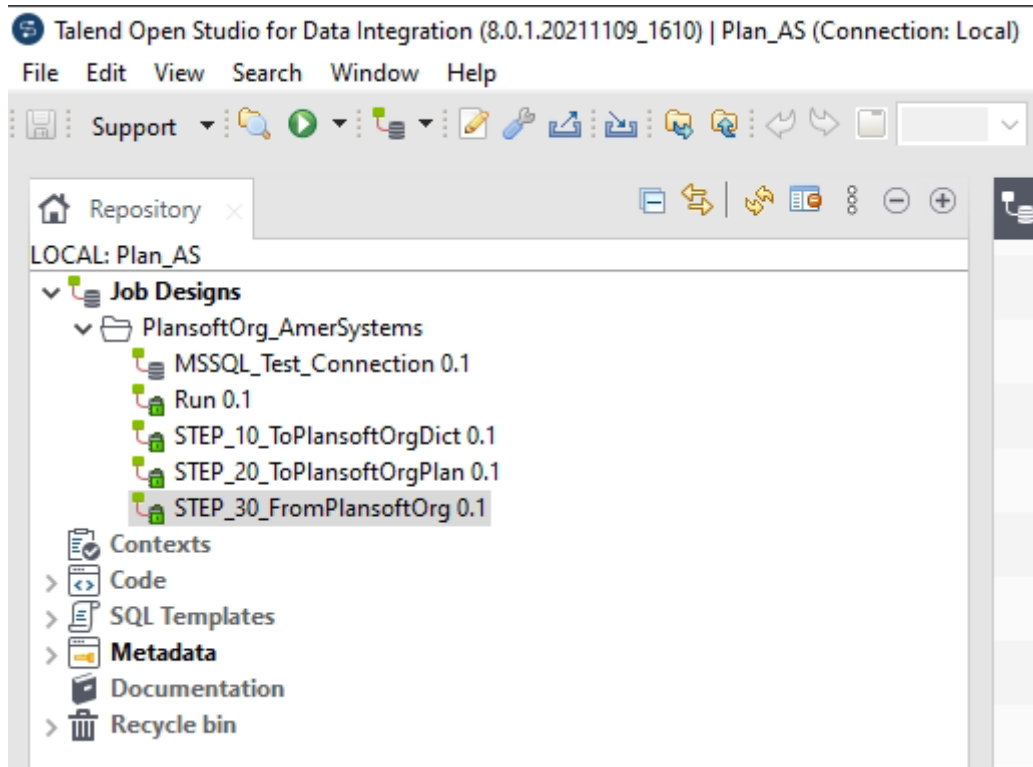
Talend Open Studio for Data Integration (8.0.1.20211109_1610) | Plan_AS (Connection: Local)

File Edit View Search Window Help

Support

Repository

LOCAL: Plan_AS

Job Designs
PlansoftOrg_AmerSystems
MSSQL_Test_Connection 0.1
Run 0.1
STEP_10_ToPlansoftOrgDict 0.1
STEP_20_ToPlansoftOrgPlan 0.1
STEP_30_FromPlansoftOrg 0.1
Contexts
Code
SQL Templates
Metadata
Documentation
Recycle bin